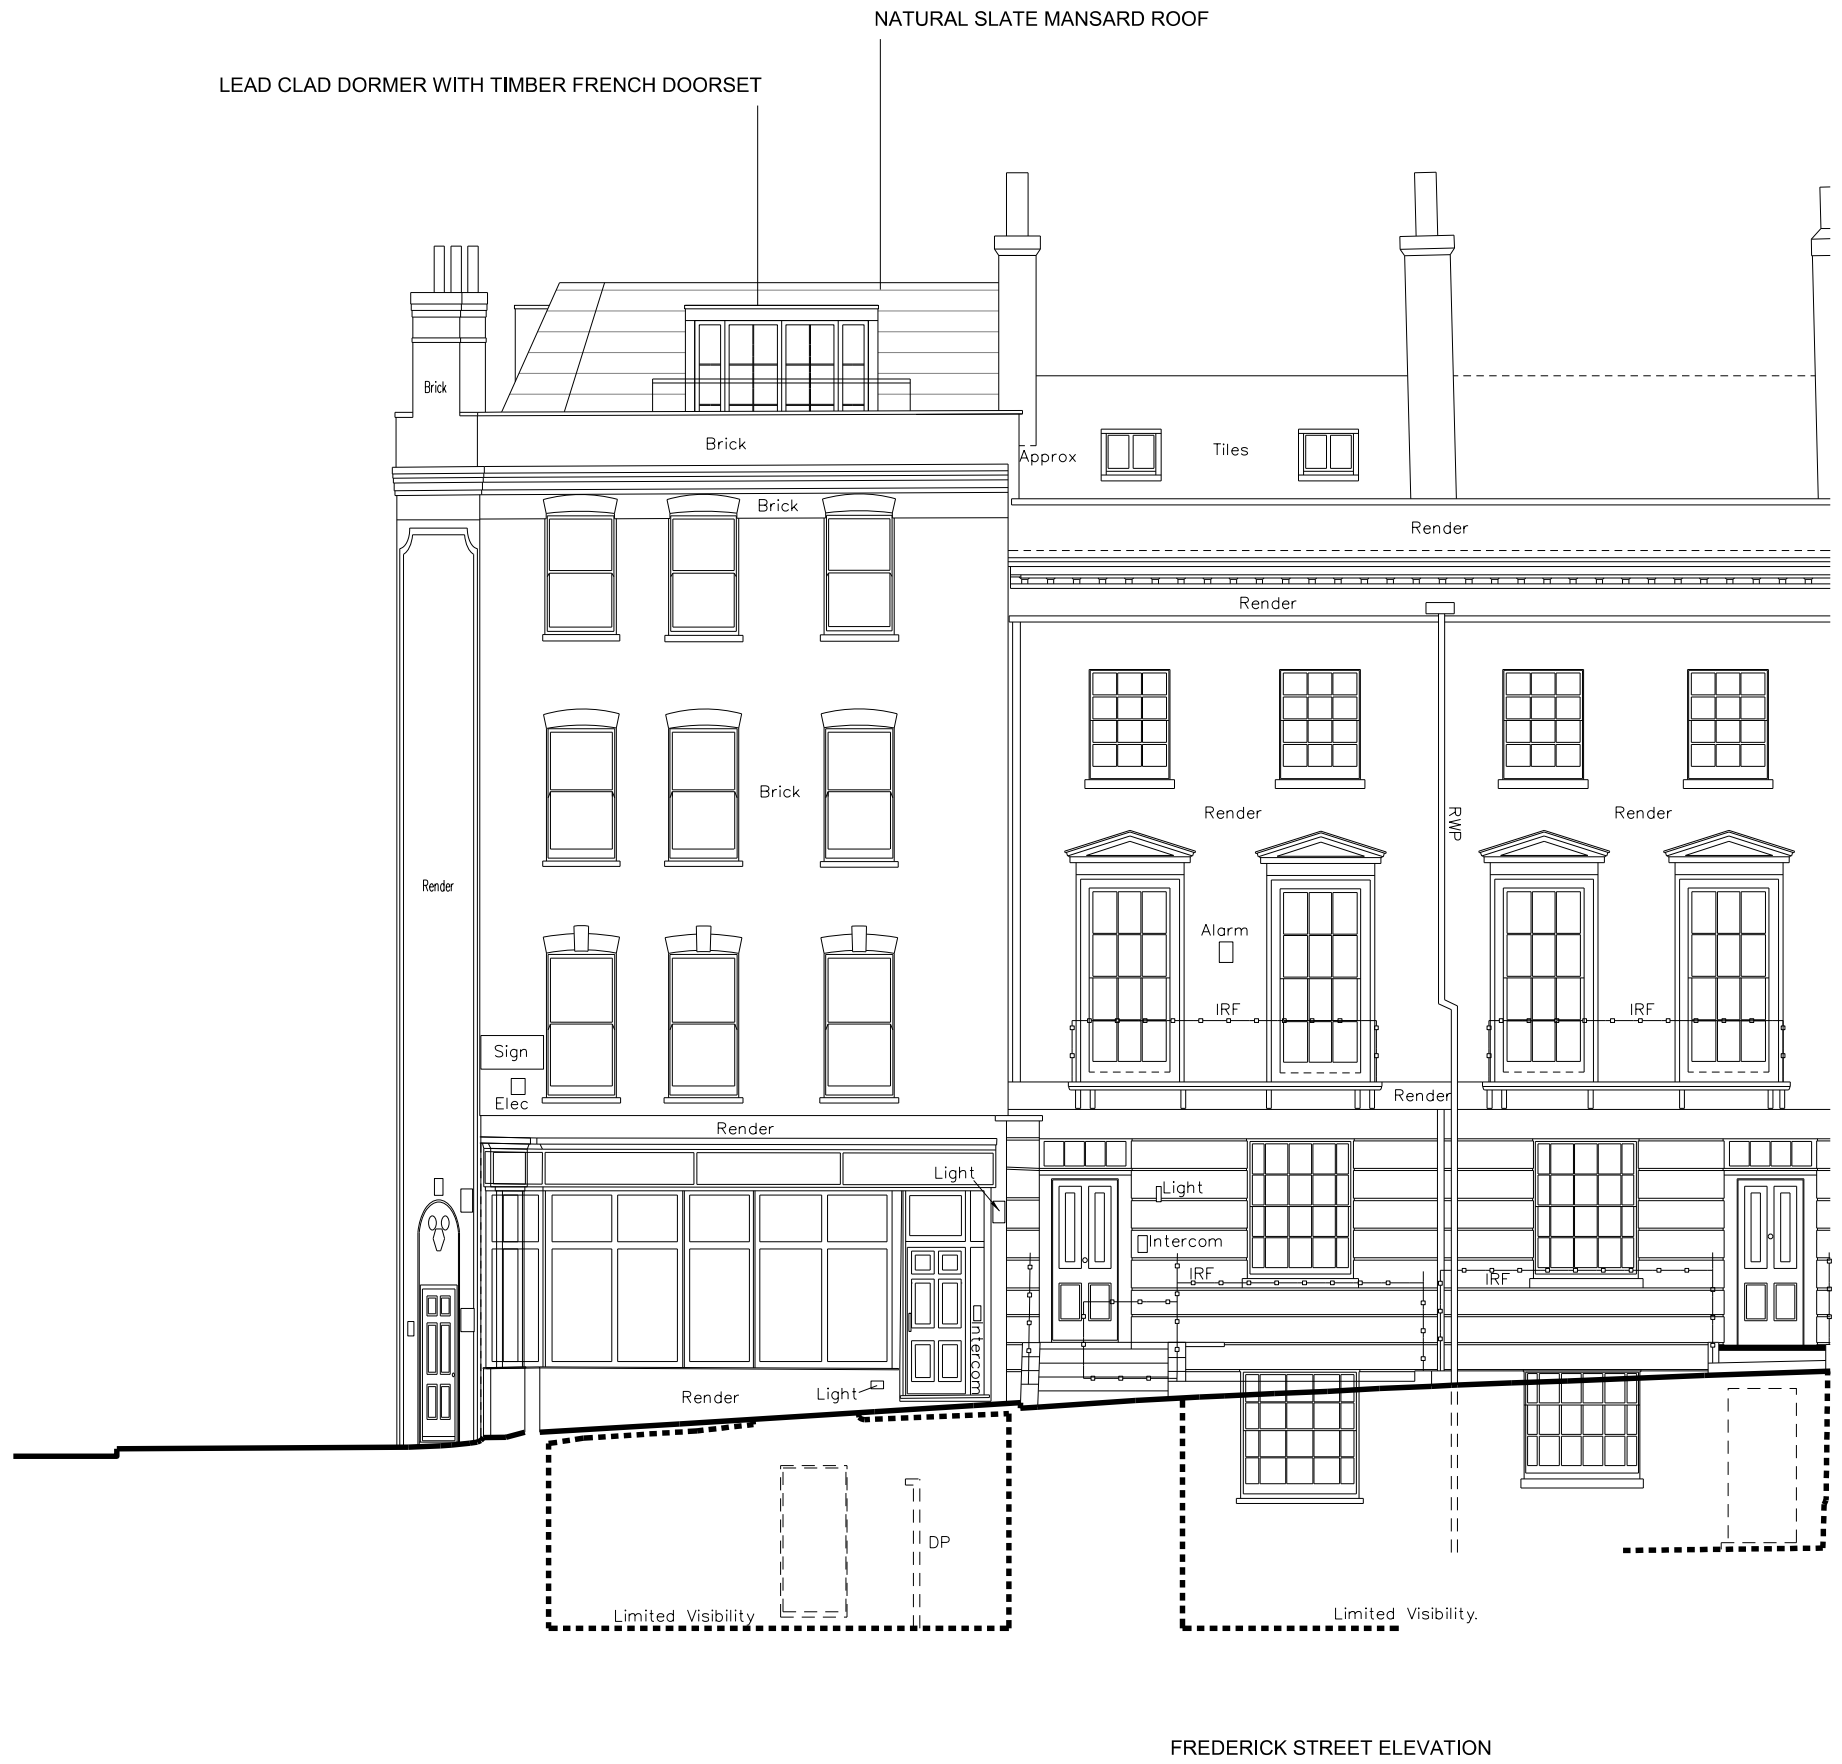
NATURAL SLATE MANSARD ROOF

LEAD CLAD DORMER WITH TIMBER FRENCH DOORSET

Brick

Brick

Approx

Tiles

Brick

Render

Render

Brick

Render

Render

Render

RWP

Alarm

IRF

IRF

Sign

Elec

Render

Render

Light

Light

Intercom

IRF

IRF

Intercom

Render

Light

DP

Limited Visibility

Limited Visibility.

FREDERICK STREET ELEVATION